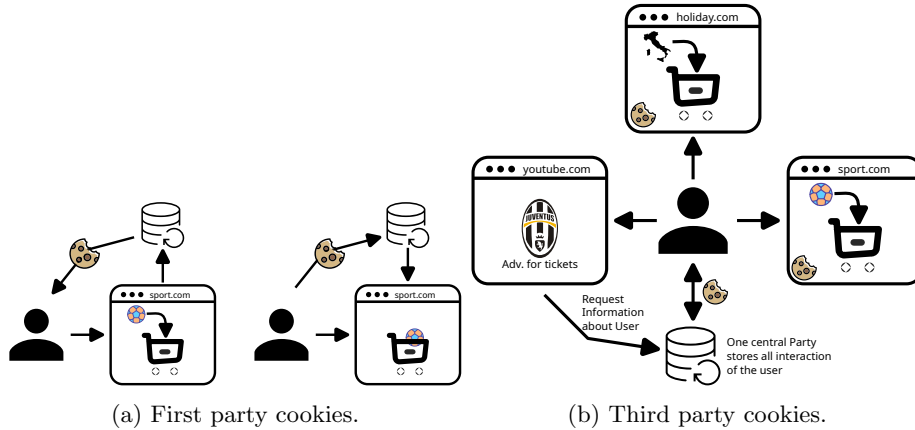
holiday.com

youtube.com

sport.com

JUVENTUS

Adv. for tickets

Request Information about User

One central Party stores all interaction of the user

sport.com

sport.com

(a) First party cookies.

(b) Third party cookies.